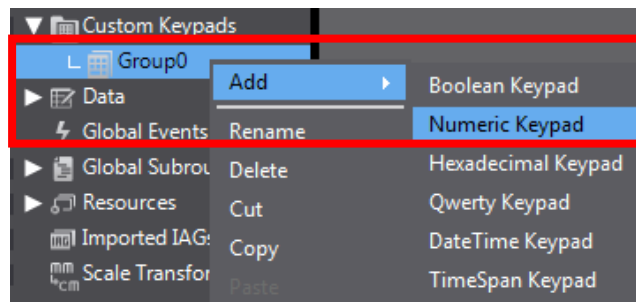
Custom Keypads
Group0
Data
Global Events
Global Subrou
Resources
Imported IAGs
Scale Transfor

Add
Rename
Delete
Cut
Copy
Paste

Boolean Keypad
Numeric Keypad
Hexadecimal Keypad
Qwerty Keypad
DateTime Keypad
TimeSpan Keypad